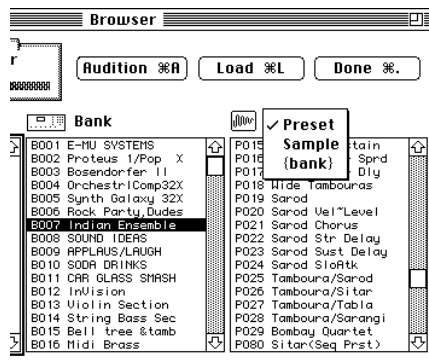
Browser

r

Audition ⌘A
Load ⌘L
Done ⌘.

Bank

✓ Preset
Sample
{bank}

B001 E-MU SYSTEMS
B002 Proteus 1/Pop X
B003 Bosendorfer !!
B004 Orchestr!Comp32X
B005 Synth Galaxy 32X
B006 Rock Party,Dudes
B007 Indian Ensemble
B008 SOUND IDEAS
B009 APPLAUS/LAUGH
B010 SODA DRINKS
B011 CAR GLASS SMASH
B012 InVision
B013 Violin Section
B014 String Bass Sec
B015 Bell tree &tamb
B016 Midi Brass

P015 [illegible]tain
P016 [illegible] Sprd
P017 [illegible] Dly
P018 Wide Tambouras
P019 Sarod
P020 Sarod Vel~Level
P021 Sarod Chorus
P022 Sarod Str Delay
P023 Sarod Sust Delay
P024 Sarod SloAtk
P025 Tamboura/Sarod
P026 Tamboura/Sitar
P027 Tamboura/Tabla
P028 Tamboura/Sarangi
P029 Bombay Quartet
P080 Sitar(Seq Prst)